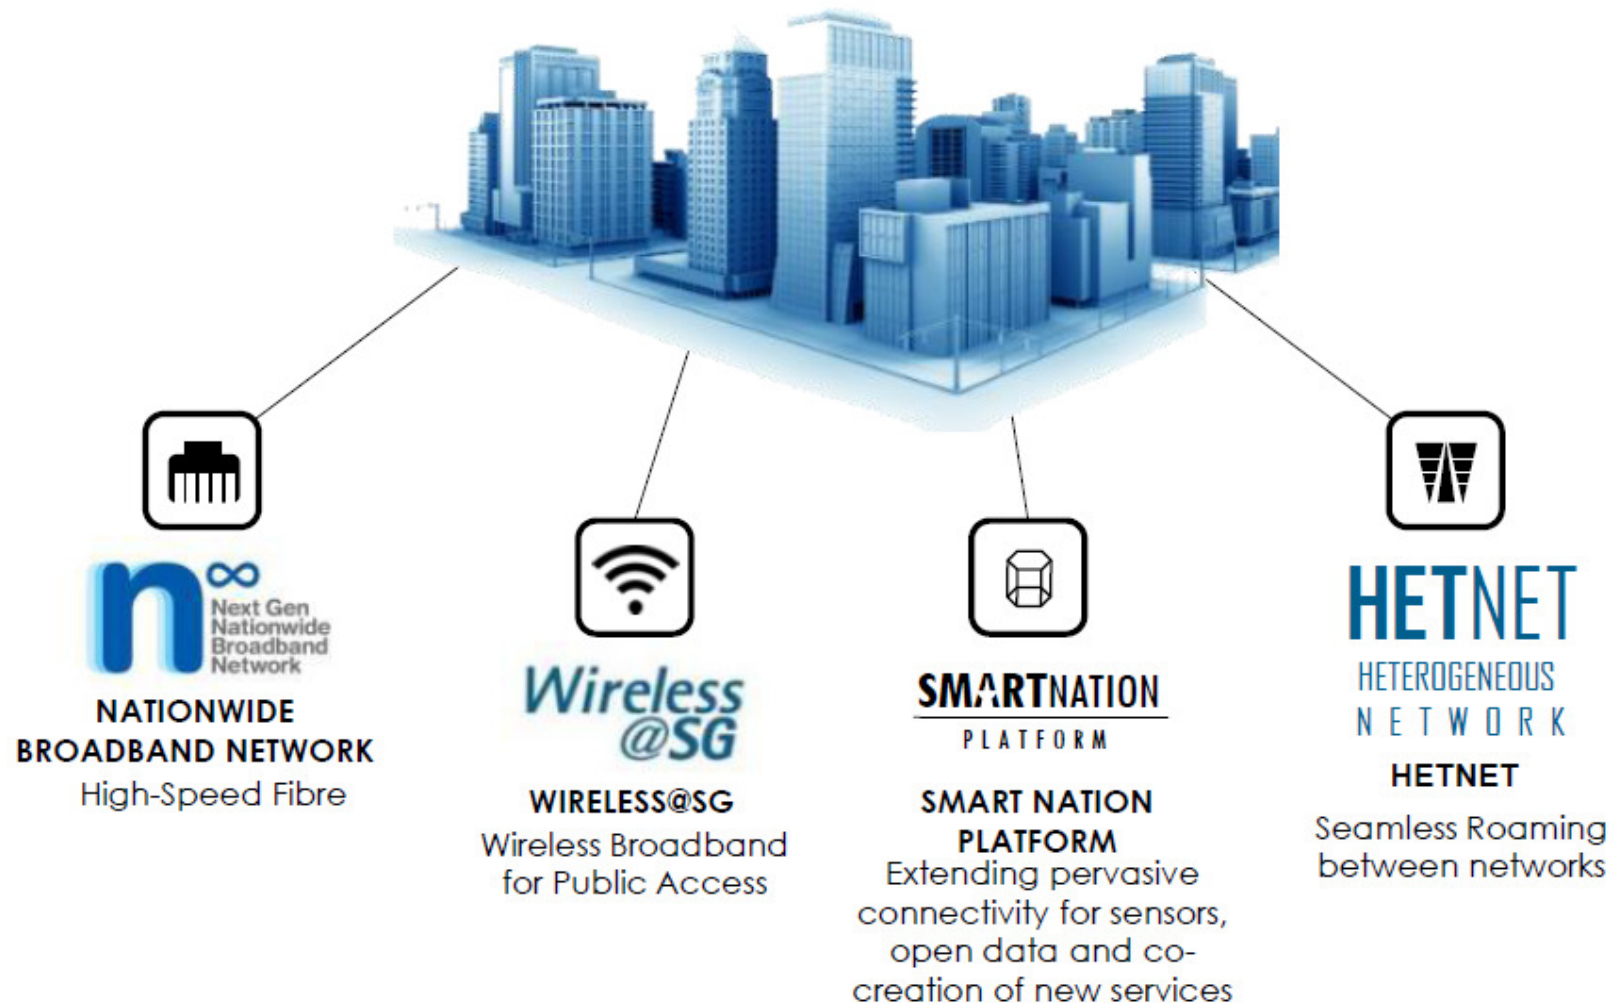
n∞ Next Gen Nationwide Broadband Network

NATIONWIDE BROADBAND NETWORK
High-Speed Fibre

Wireless @SG

WIRELESS@SG
Wireless Broadband for Public Access

SMARTNATION PLATFORM

SMART NATION PLATFORM
Extending pervasive connectivity for sensors, open data and co-creation of new services

HETNET
HETEROGENEOUS NETWORK

HETNET

Seamless Roaming between networks